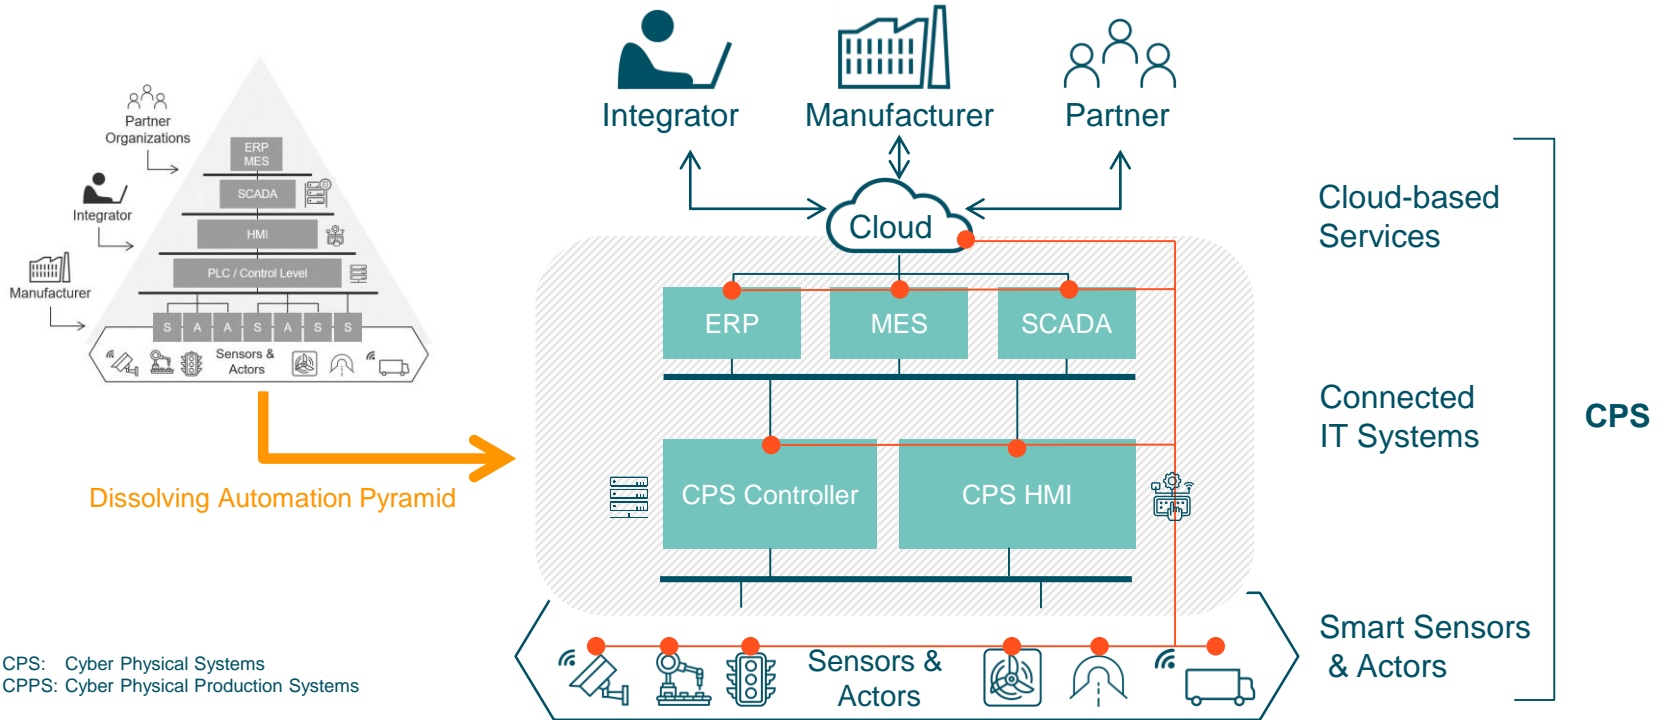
Partner Organizations

ERP MES

SCADA

Integrator

HMI

PLC / Control Level

Manufacturer

S A A S A S S

Sensors & Actors

Dissolving Automation Pyramid

CPS: Cyber Physical Systems
CPPS: Cyber Physical Production Systems

Integrator

Manufacturer

Partner

Cloud

ERP

MES

SCADA

CPS Controller

CPS HMI

Sensors & Actors

Cloud-based Services

Connected IT Systems

Smart Sensors & Actors

CPS